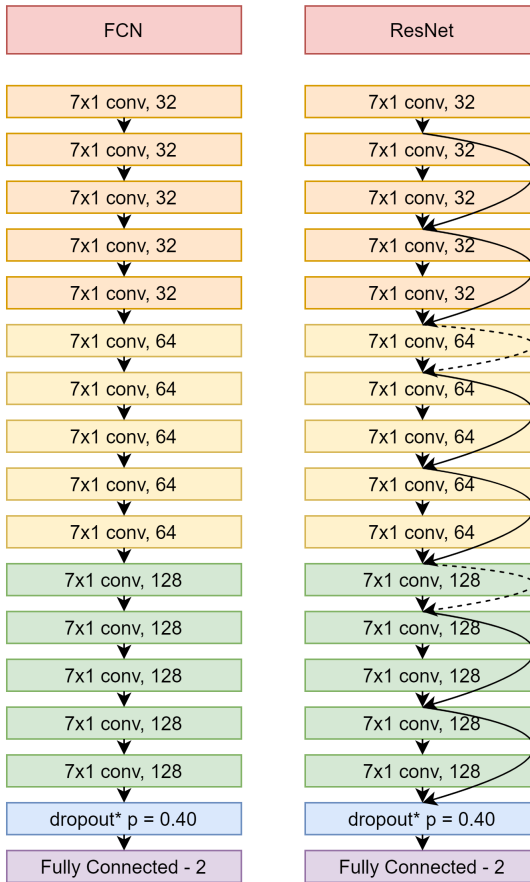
FCN

7x1 conv, 32

7x1 conv, 32

7x1 conv, 32

7x1 conv, 32

7x1 conv, 32

7x1 conv, 64

7x1 conv, 64

7x1 conv, 64

7x1 conv, 64

7x1 conv, 64

7x1 conv, 128

7x1 conv, 128

7x1 conv, 128

7x1 conv, 128

7x1 conv, 128

dropout* p = 0.40

Fully Connected - 2

ResNet

7x1 conv, 32

7x1 conv, 32

7x1 conv, 32

7x1 conv, 32

7x1 conv, 32

7x1 conv, 64

7x1 conv, 64

7x1 conv, 64

7x1 conv, 64

7x1 conv, 64

7x1 conv, 128

7x1 conv, 128

7x1 conv, 128

7x1 conv, 128

7x1 conv, 128

dropout* p = 0.40

Fully Connected - 2